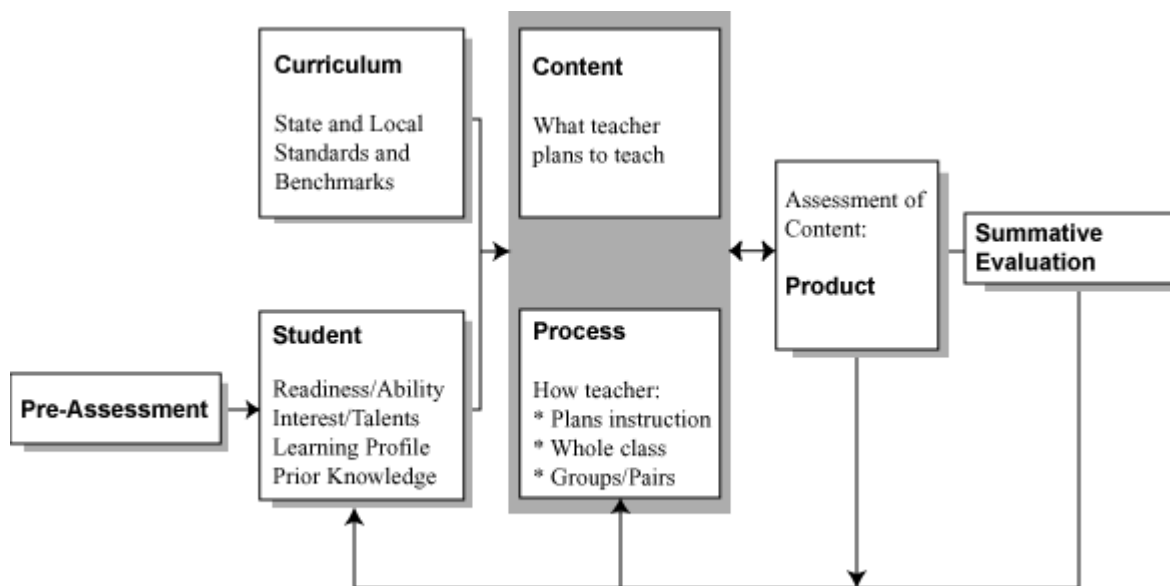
Curriculum

State and Local Standards and Benchmarks

Content

What teacher plans to teach

Assessment of Content:

Product

Summative Evaluation

Student

Readiness/Ability
Interest/Talents
Learning Profile
Prior Knowledge

Process

How teacher:
* Plans instruction
* Whole class
* Groups/Pairs

Pre-Assessment